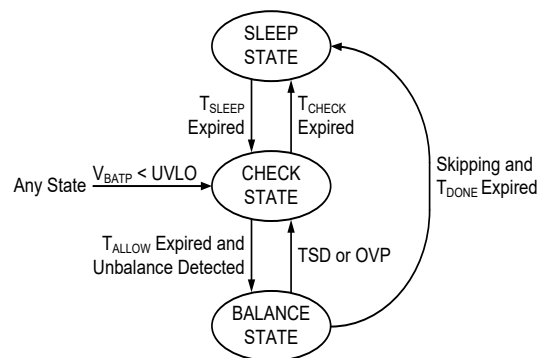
SLEEP STATE

$T_{SLEEP}$ Expired

$T_{CHECK}$ Expired

Any State

$V_{BATP}$ < UVLO

CHECK STATE

Skipping and $T_{DONE}$ Expired

$T_{ALLOW}$ Expired and Unbalance Detected

TSD or OVP

BALANCE STATE